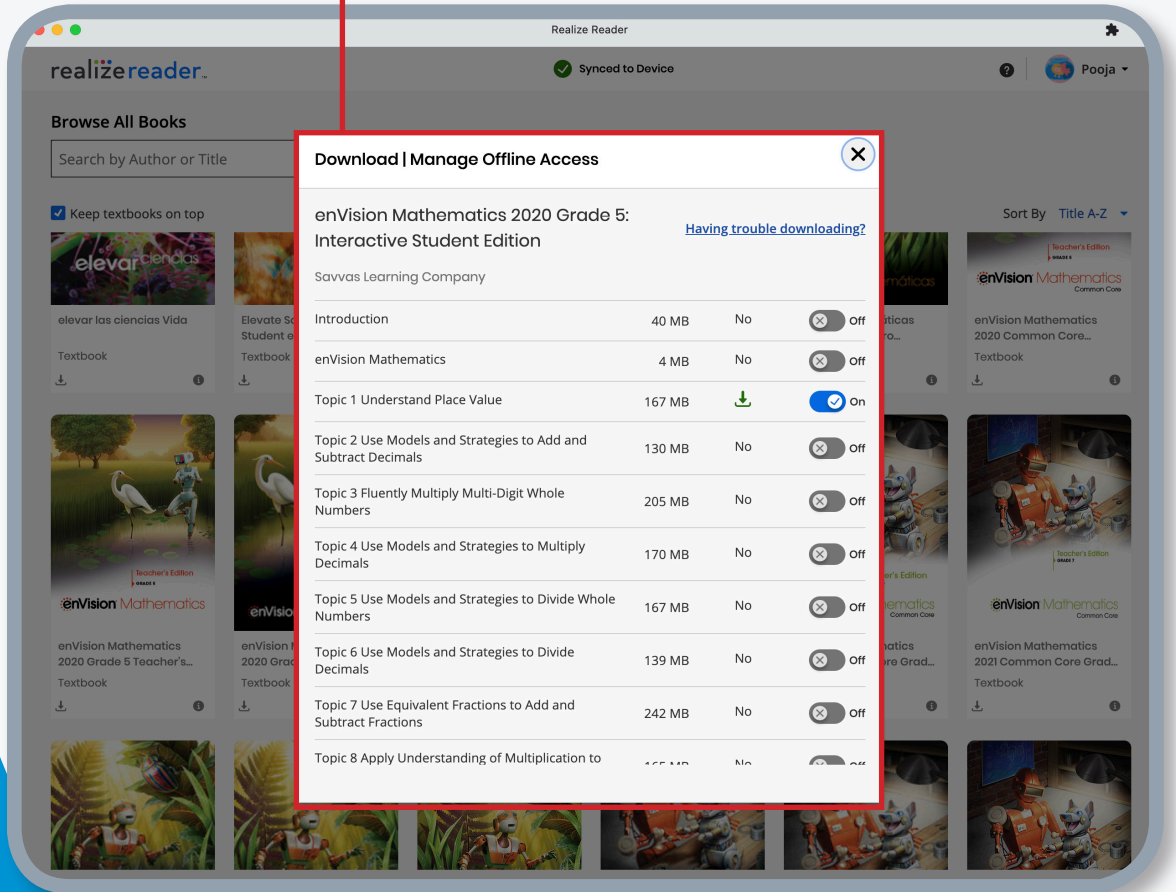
Realize Reader

realizereader

Synced to Device

Pooja

Browse All Books

Search by Author or Title

Keep textbooks on top

Sort By Title A-Z

elevar ciencias

elevar las ciencias Vida

Textbook

Elevate Sc Student e

Textbook

máticas

ticas ro...

Teacher's Edition GRADE 5

enVision Mathematics Common Core

enVision Mathematics 2020 Common Core...

Textbook

Teacher's Edition GRADE 5

enVision Mathematics

enVision Mathematics 2020 Grade 5 Teacher's...

Textbook

enVision

enVision M 2020 Grad

Textbook

r's Edition

matics Common Core

atics re Grad...

Teacher's Edition GRADE 7

enVision Mathematics Common Core

enVision Mathematics 2021 Common Core Grad...

Textbook

Download | Manage Offline Access

enVision Mathematics 2020 Grade 5: Interactive Student Edition

Having trouble downloading?

Savvas Learning Company

| | | | |
|---|---|---|---|
| Introduction | 40 MB | No | Off |
| enVision Mathematics | 4 MB | No | Off |
| Topic 1 Understand Place Value | 167 MB | | On |
| Topic 2 Use Models and Strategies to Add and Subtract Decimals | 130 MB | No | Off |
| Topic 3 Fluently Multiply Multi-Digit Whole Numbers | 205 MB | No | Off |
| Topic 4 Use Models and Strategies to Multiply Decimals | 170 MB | No | Off |
| Topic 5 Use Models and Strategies to Divide Whole Numbers | 167 MB | No | Off |
| Topic 6 Use Models and Strategies to Divide Decimals | 139 MB | No | Off |
| Topic 7 Use Equivalent Fractions to Add and Subtract Fractions | 242 MB | No | Off |
| Topic 8 Apply Understanding of Multiplication to | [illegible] | No | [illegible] |